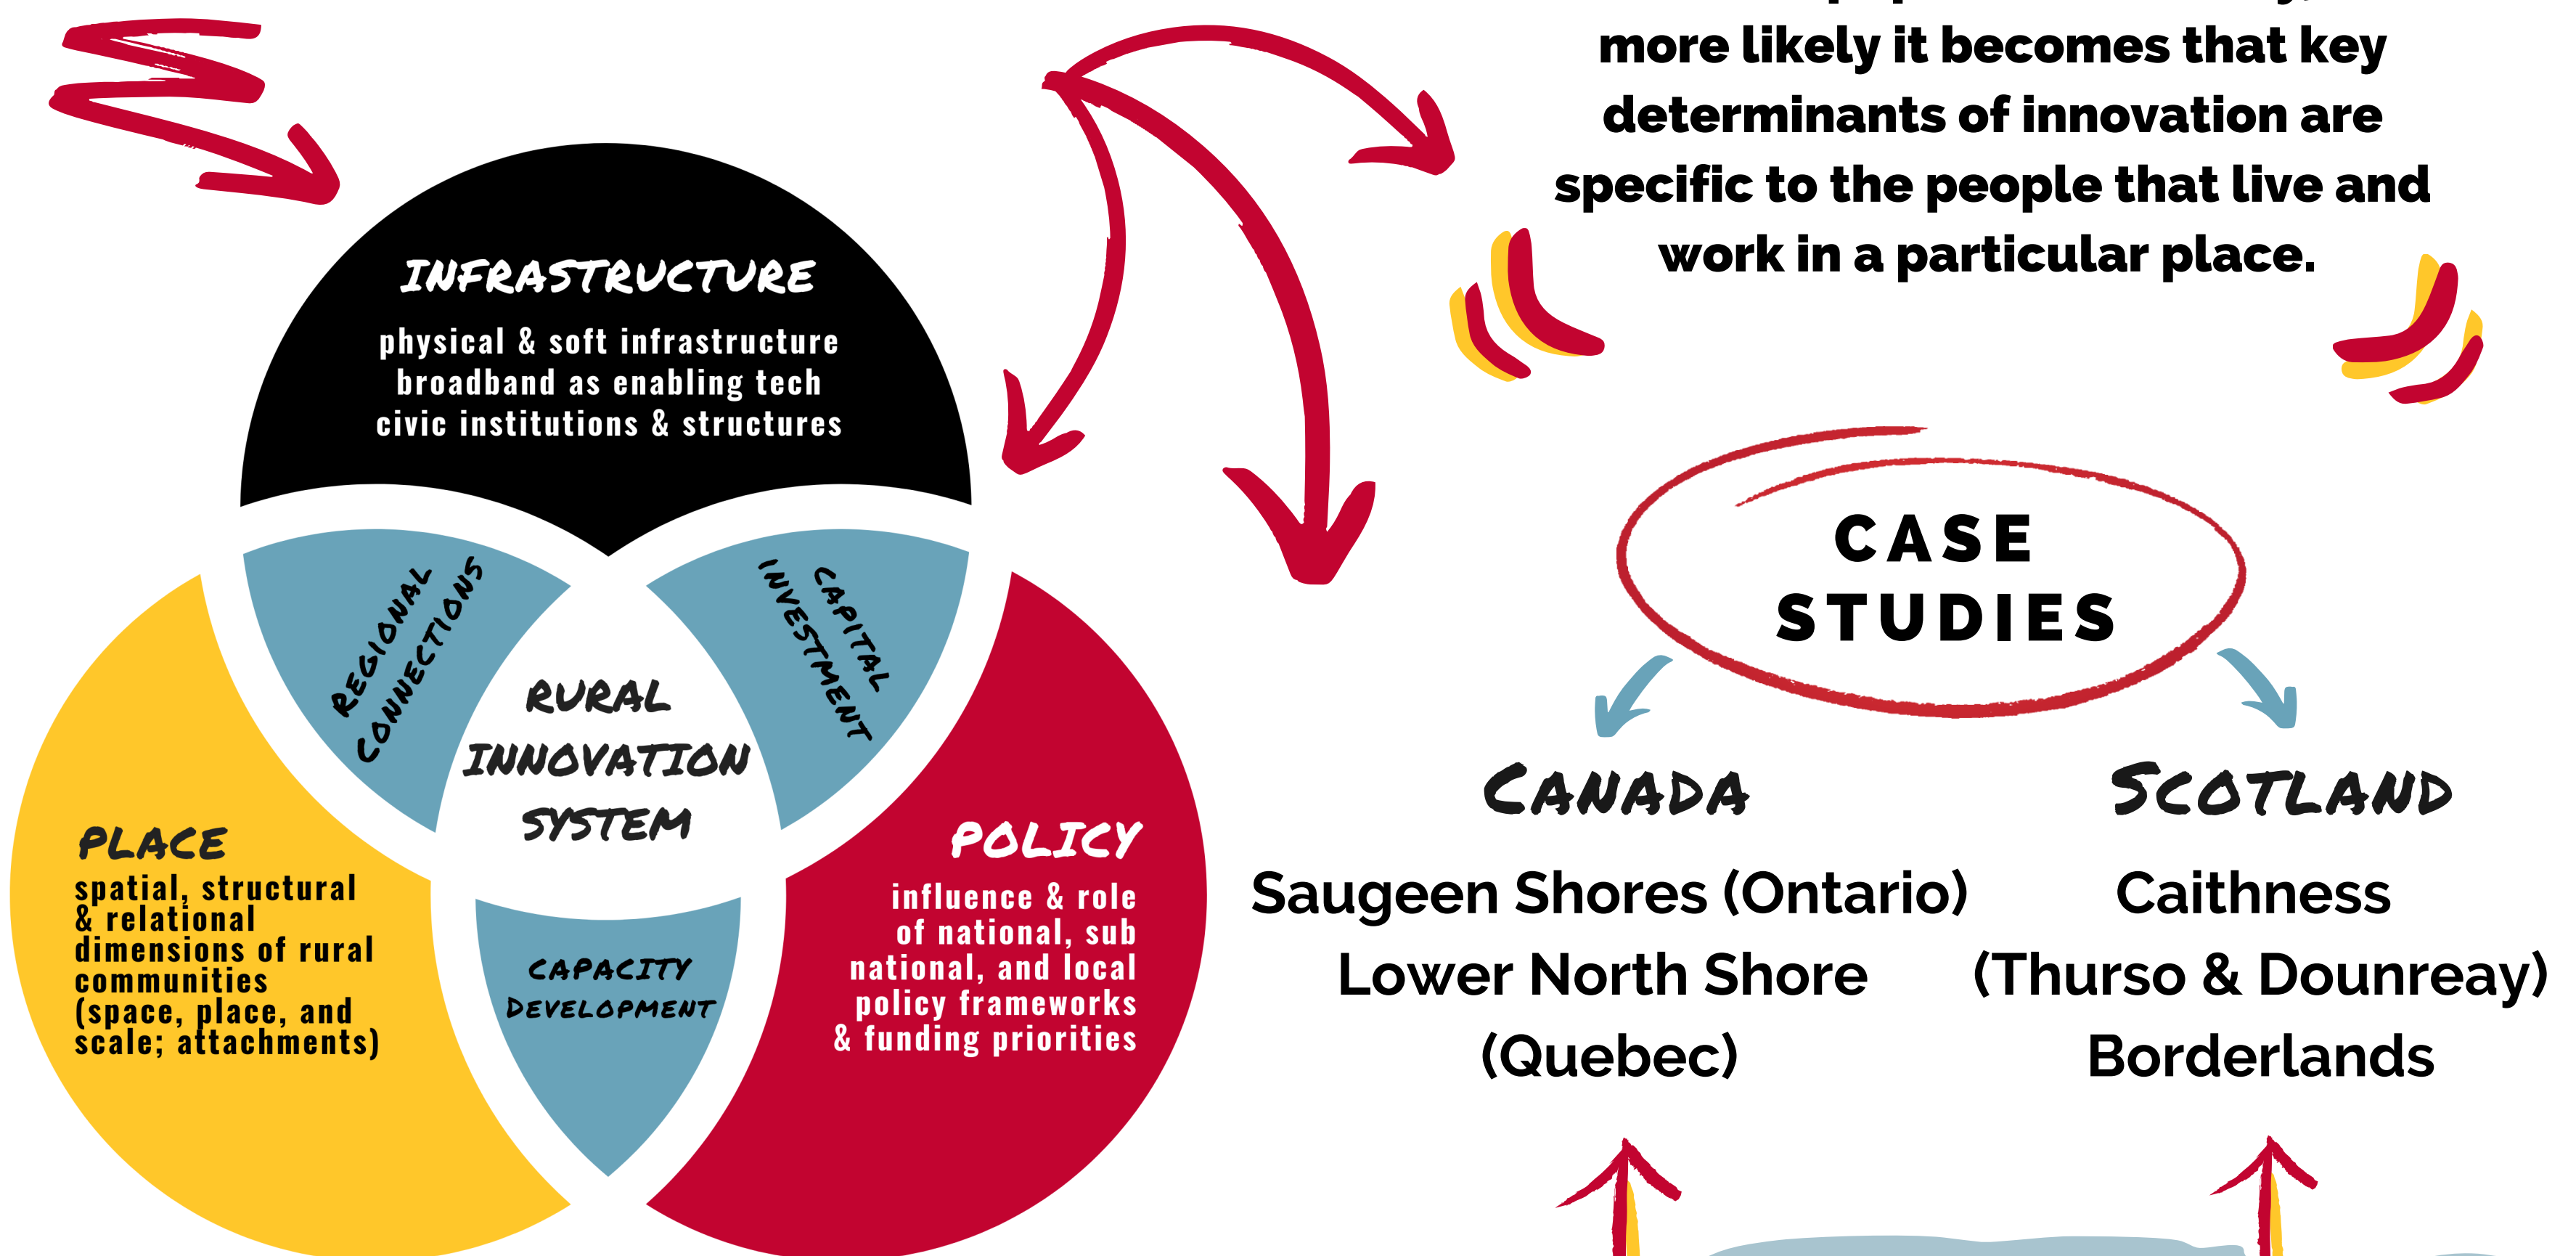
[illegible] more likely it becomes that key determinants of innovation are specific to the people that live and work in a particular place.

INFRASTRUCTURE
physical & soft infrastructure
broadband as enabling tech
civic institutions & structures

REGIONAL CONNECTIONS

CAPITAL INVESTMENT

RURAL INNOVATION SYSTEM

PLACE
spatial, structural & relational dimensions of rural communities (space, place, and scale; attachments)

CAPACITY DEVELOPMENT

POLICY
influence & role of national, sub national, and local policy frameworks & funding priorities

CASE STUDIES

CANADA
Saugeen Shores (Ontario)
Lower North Shore (Quebec)

SCOTLAND
Caithness (Thurso & Dounreay)
Borderlands